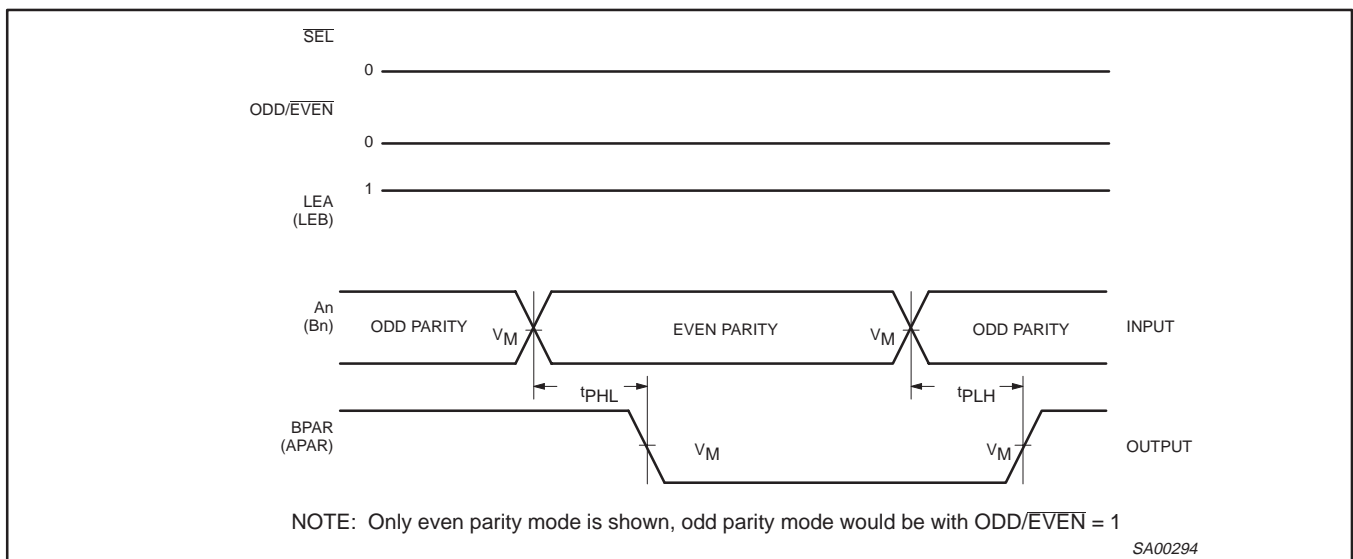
$\overline{SEL}$

0

ODD/$\overline{EVEN}$

0

LEA (LEB)

1

An (Bn)

ODD PARITY

$V_M$

EVEN PARITY

$V_M$

ODD PARITY

INPUT

$t_{PHL}$

$t_{PLH}$

BPAR (APAR)

$V_M$

$V_M$

OUTPUT

NOTE: Only even parity mode is shown, odd parity mode would be with ODD/$\overline{EVEN}$ = 1

SA00294